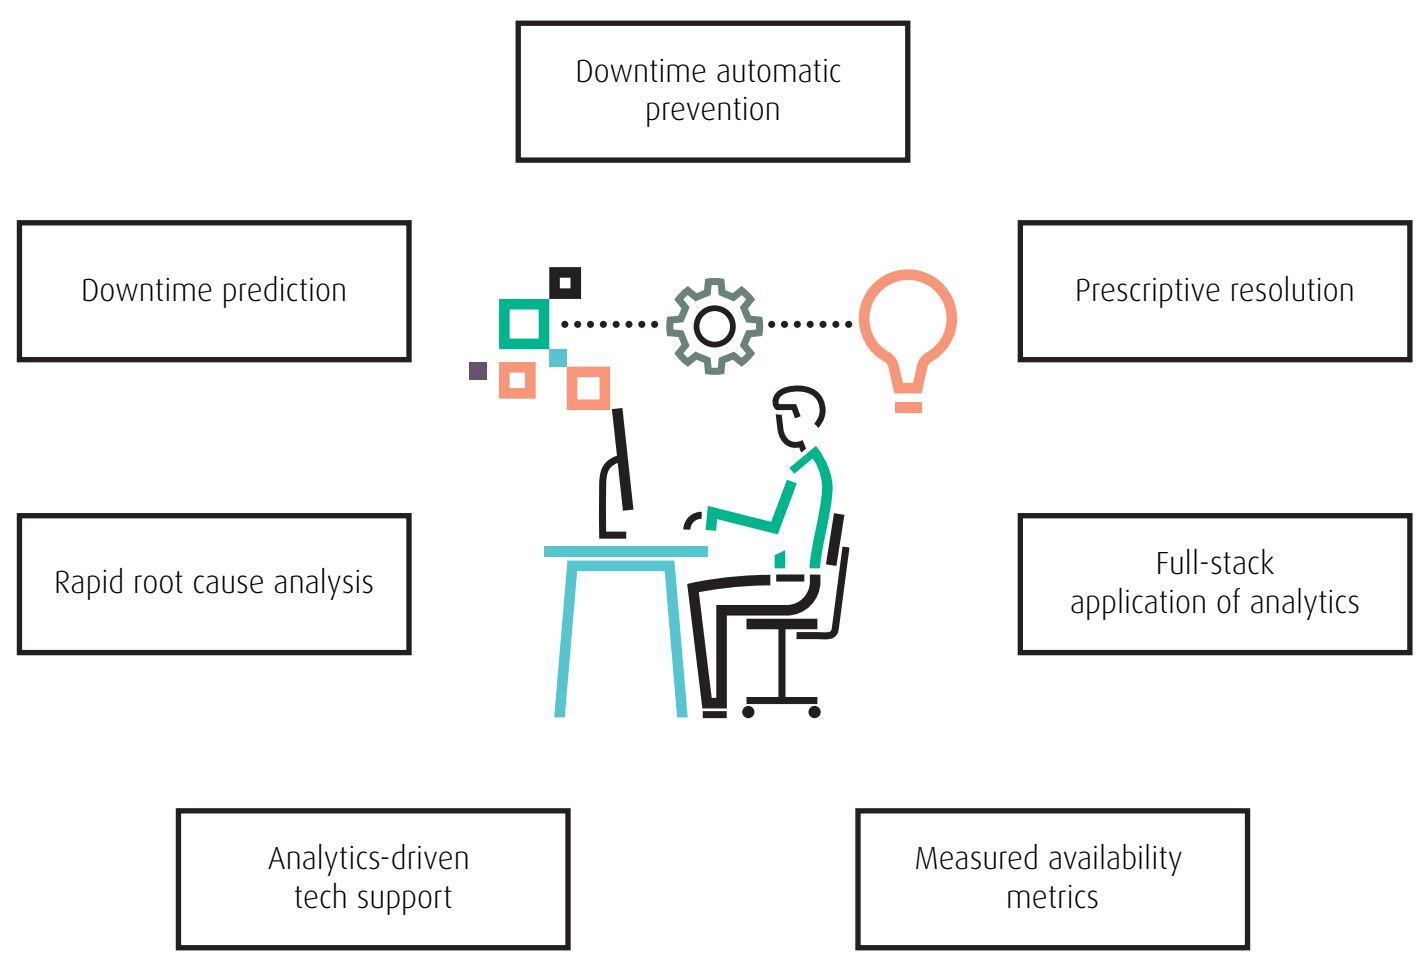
Downtime automatic prevention

Downtime prediction

Prescriptive resolution

Rapid root cause analysis

Full-stack application of analytics

Analytics-driven tech support

Measured availability metrics